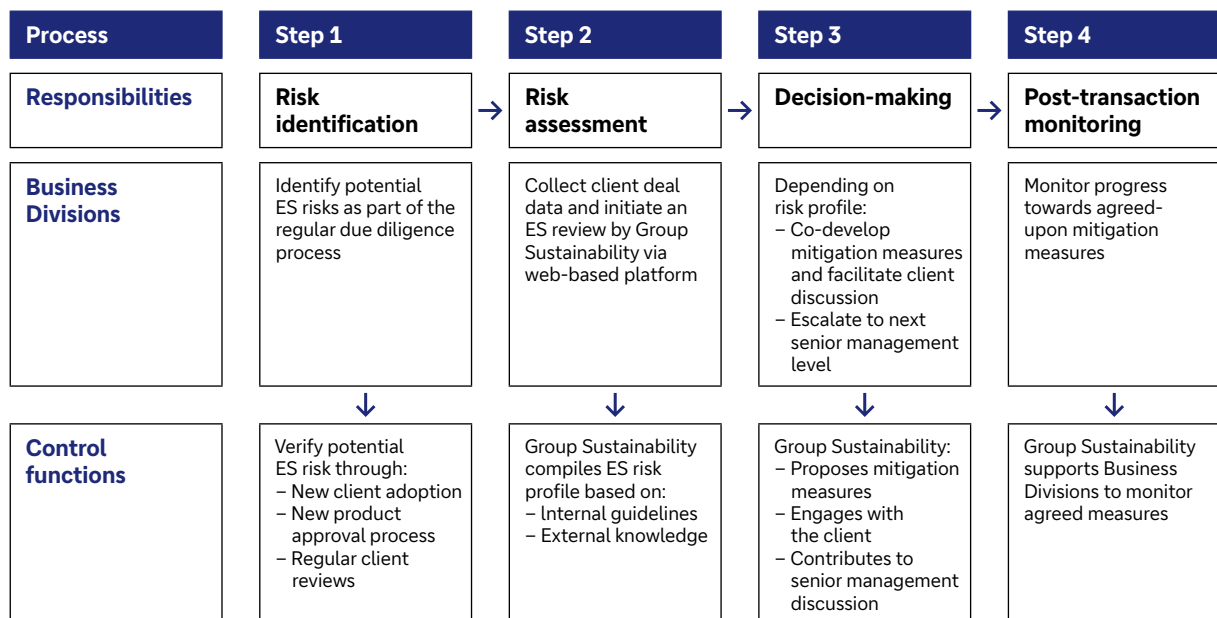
| Process | Step 1 | Step 2 | Step 3 | Step 4 |
|---|---|---|---|---|
| Responsibilities | Risk identification | Risk assessment | Decision-making | Post-transaction monitoring |
| Business Divisions | Identify potential ES risks as part of the regular due diligence process | Collect client deal data and initiate an ES review by Group Sustainability via web-based platform | Depending on risk profile: – Co-develop mitigation measures and facilitate client discussion – Escalate to next senior management level | Monitor progress towards agreed-upon mitigation measures |
| Control functions | Verify potential ES risk through: – New client adoption – New product approval process – Regular client reviews | Group Sustainability compiles ES risk profile based on: – lnternal guidelines – External knowledge | Group Sustainability: – Proposes mitigation measures – Engages with the client – Contributes to senior management discussion | Group Sustainability supports Business Divisions to monitor agreed measures |